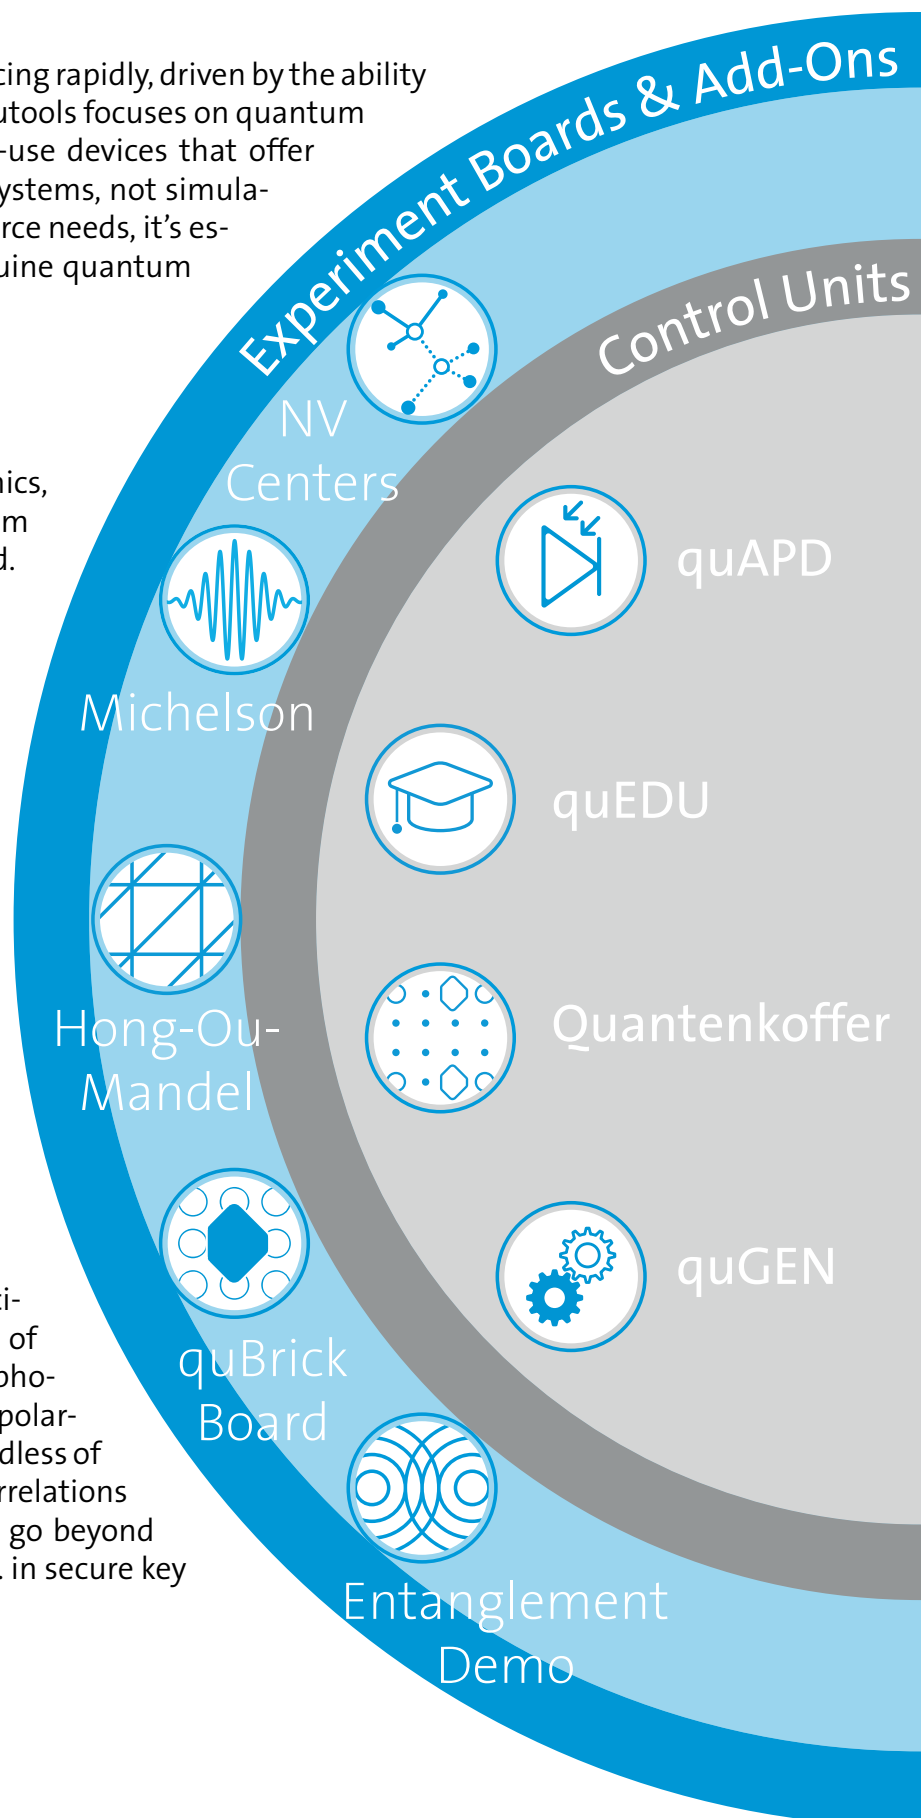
cing rapidly, driven by the ability utools focuses on quantum -use devices that offer ystems, not simula- rce needs, it's es- uine quantum

nics, m d.

ti- of pho- polar- dless of rrelations go beyond in secure key

Experiment Boards & Add-Ons

Control Units

NV Centers

Michelson

Hong-Ou-Mandel

quBrick Board

Entanglement Demo

quAPD

quEDU

Quantenkoffer

quGEN